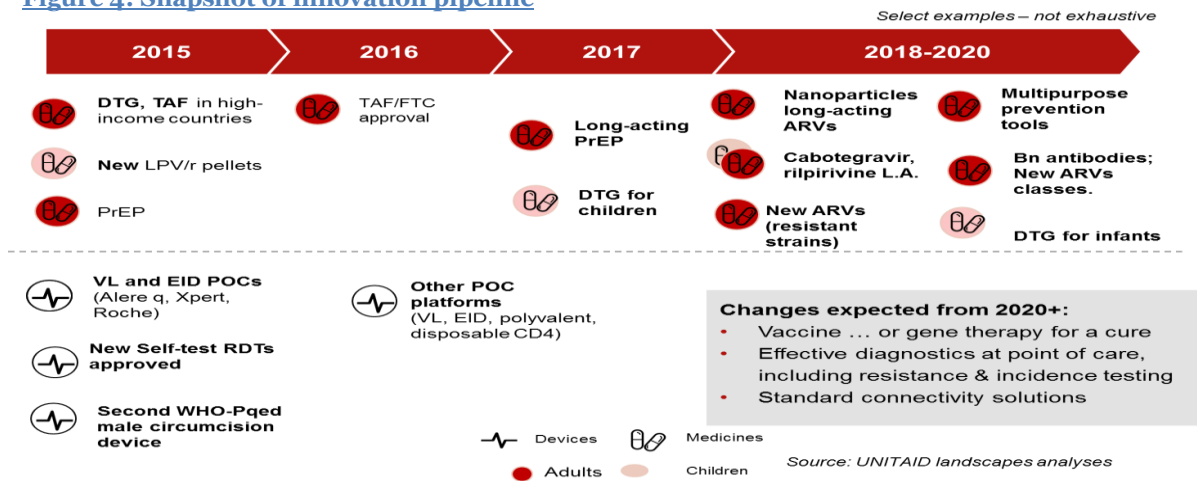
Figure 4: Snapshot of innovation pipeline

Select examples – not exhaustive

2015
2016
2017
2018-2020

DTG, TAF in high-income countries

New LPV/r pellets

PrEP

TAF/FTC approval

Long-acting PrEP

DTG for children

Nanoparticles long-acting ARVs

Cabotegravir, rilpirivine L.A.

New ARVs (resistant strains)

Multipurpose prevention tools

Bn antibodies; New ARVs classes.

DTG for infants

VL and EID POCs (Alere q, Xpert, Roche)

New Self-test RDTs approved

Second WHO-Pqed male circumcision device

Other POC platforms (VL, EID, polyvalent, disposable CD4)

Changes expected from 2020+:
• Vaccine ... or gene therapy for a cure
• Effective diagnostics at point of care, including resistance & incidence testing
• Standard connectivity solutions

Devices
Medicines
Adults
Children

Source: UNITAID landscapes analyses